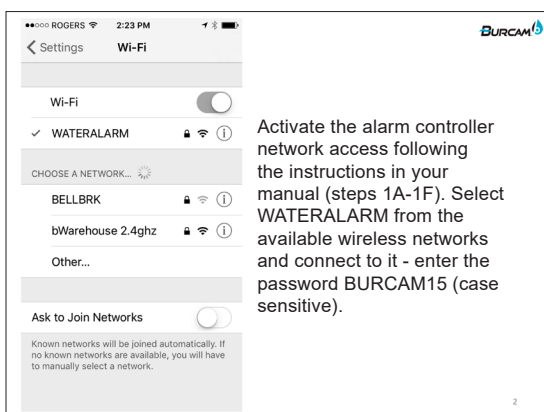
●●○○○ ROGERS 2:23 PM

Settings Wi-Fi

Wi-Fi

✓ WATERALARM

CHOOSE A NETWORK...

BELLBRK

bWarehouse 2.4ghz

Other...

Ask to Join Networks

Known networks will be joined automatically. If no known networks are available, you will have to manually select a network.

BURCAM

Activate the alarm controller network access following the instructions in your manual (steps 1A-1F). Select WATERALARM from the available wireless networks and connect to it - enter the password BURCAM15 (case sensitive).

2